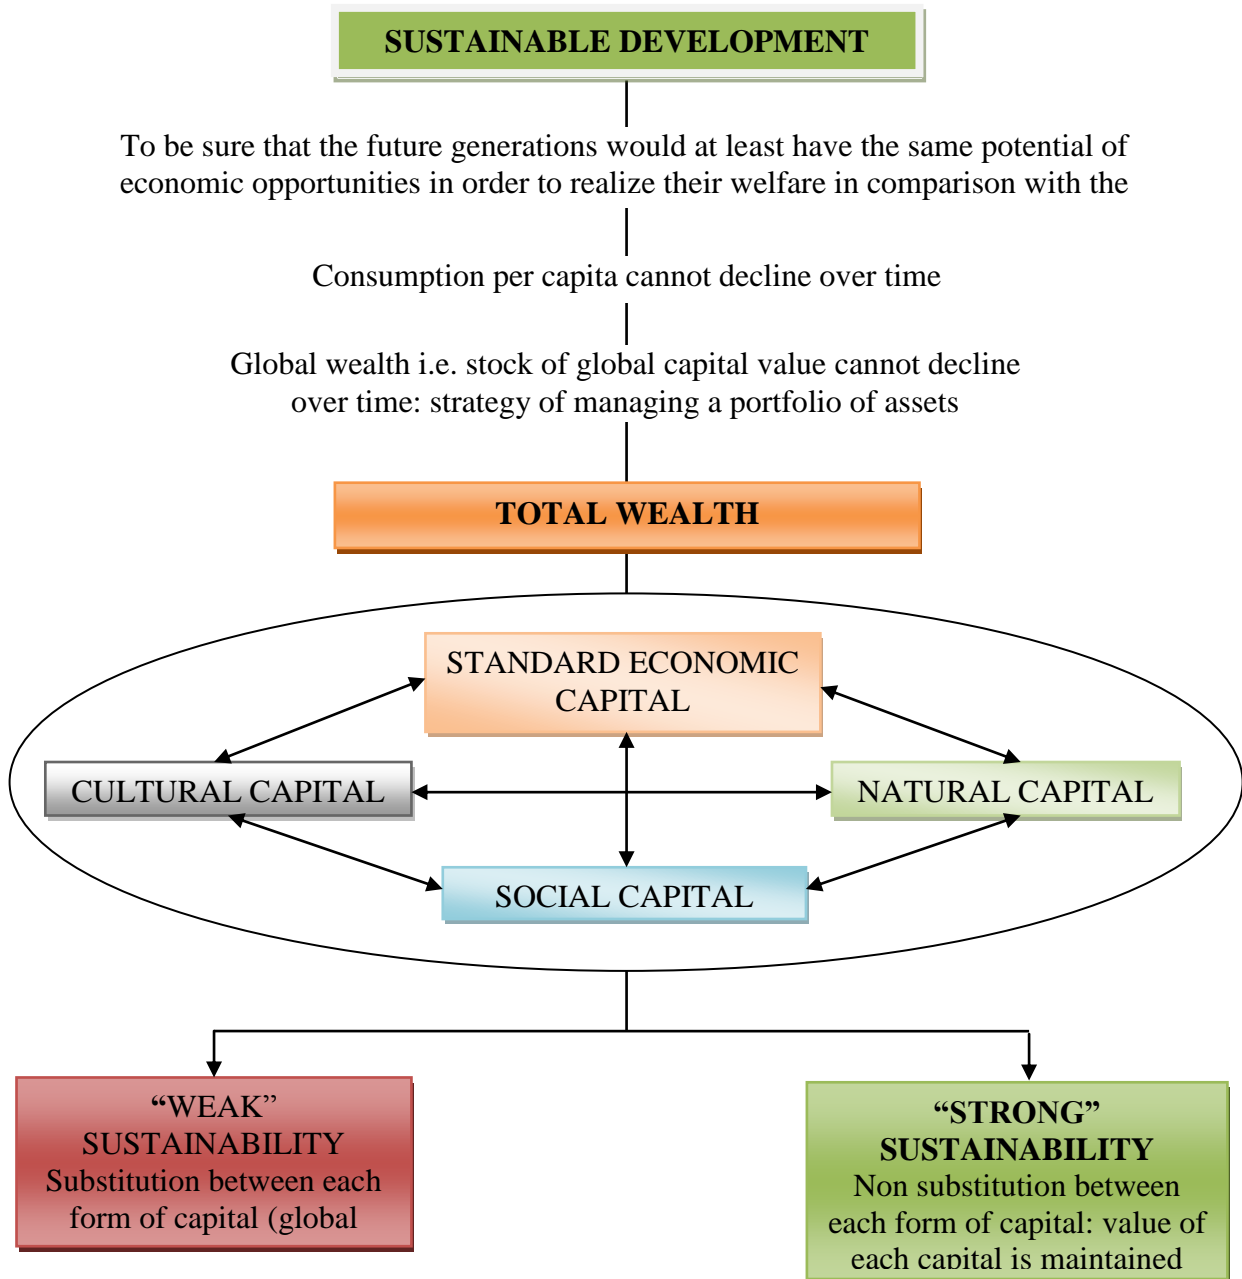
SUSTAINABLE DEVELOPMENT

To be sure that the future generations would at least have the same potential of economic opportunities in order to realize their welfare in comparison with the

Consumption per capita cannot decline over time

Global wealth i.e. stock of global capital value cannot decline over time: strategy of managing a portfolio of assets

TOTAL WEALTH

STANDARD ECONOMIC CAPITAL

CULTURAL CAPITAL

NATURAL CAPITAL

SOCIAL CAPITAL

"WEAK" SUSTAINABILITY
Substitution between each form of capital (global

"STRONG" SUSTAINABILITY
Non substitution between each form of capital: value of each capital is maintained